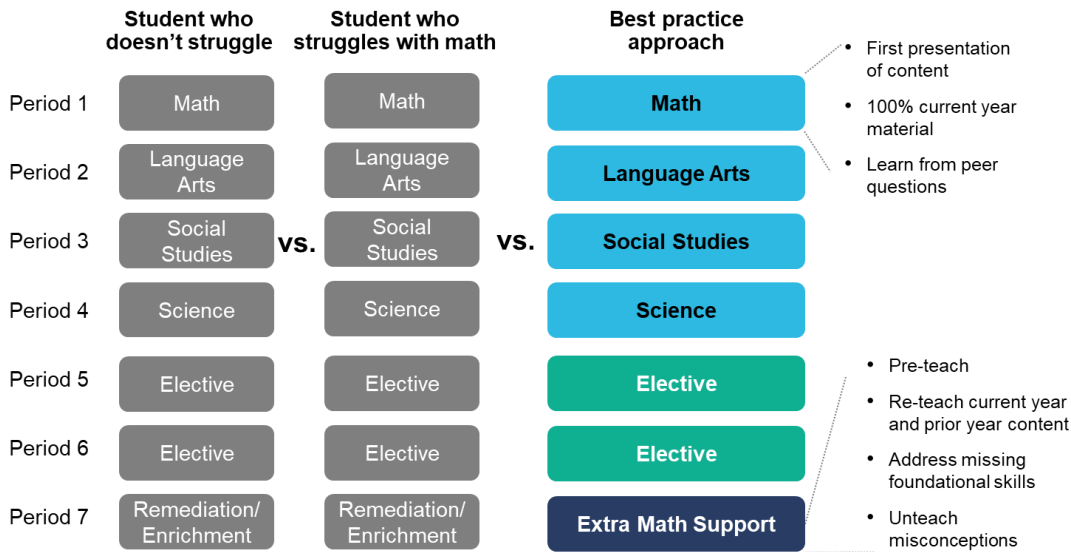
| | Student who doesn't struggle | | Student who struggles with math | | Best practice approach |
|---|---|---|---|---|---|
| Period 1 | Math | | Math | | Math |
| Period 2 | Language Arts | | Language Arts | | Language Arts |
| Period 3 | Social Studies | vs. | Social Studies | vs. | Social Studies |
| Period 4 | Science | | Science | | Science |
| Period 5 | Elective | | Elective | | Elective |
| Period 6 | Elective | | Elective | | Elective |
| Period 7 | Remediation/ Enrichment | | Remediation/ Enrichment | | Extra Math Support |

- First presentation of content
- 100% current year material
- Learn from peer questions

- Pre-teach
- Re-teach current year and prior year content
- Address missing foundational skills
- Unteach misconceptions